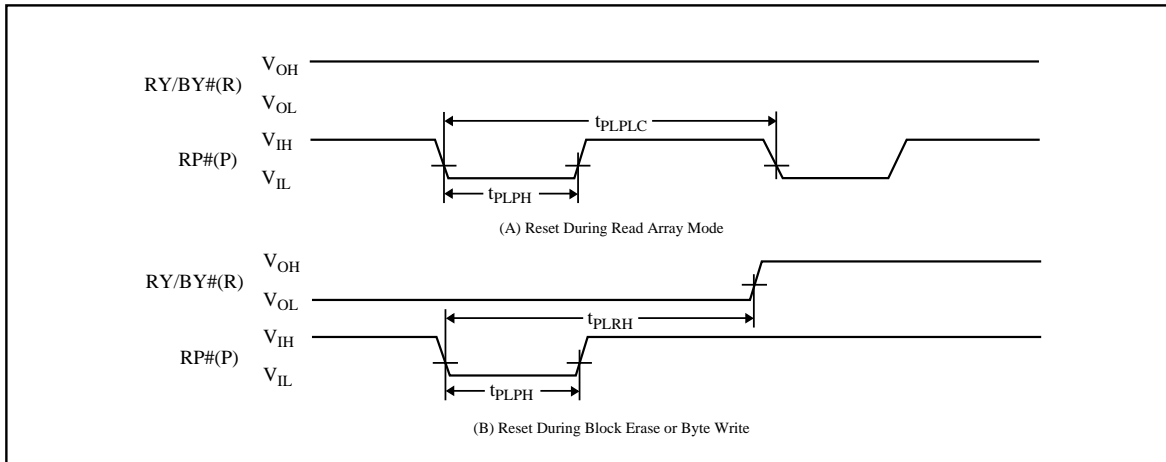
RY/BY#(R) $V_{OH}$ $V_{OL}$

RP#(P) $V_{IH}$ $V_{IL}$

$t_{PLPLC}$

$t_{PLPH}$

(A) Reset During Read Array Mode

RY/BY#(R) $V_{OH}$ $V_{OL}$

RP#(P) $V_{IH}$ $V_{IL}$

$t_{PLRH}$

$t_{PLPH}$

(B) Reset During Block Erase or Byte Write